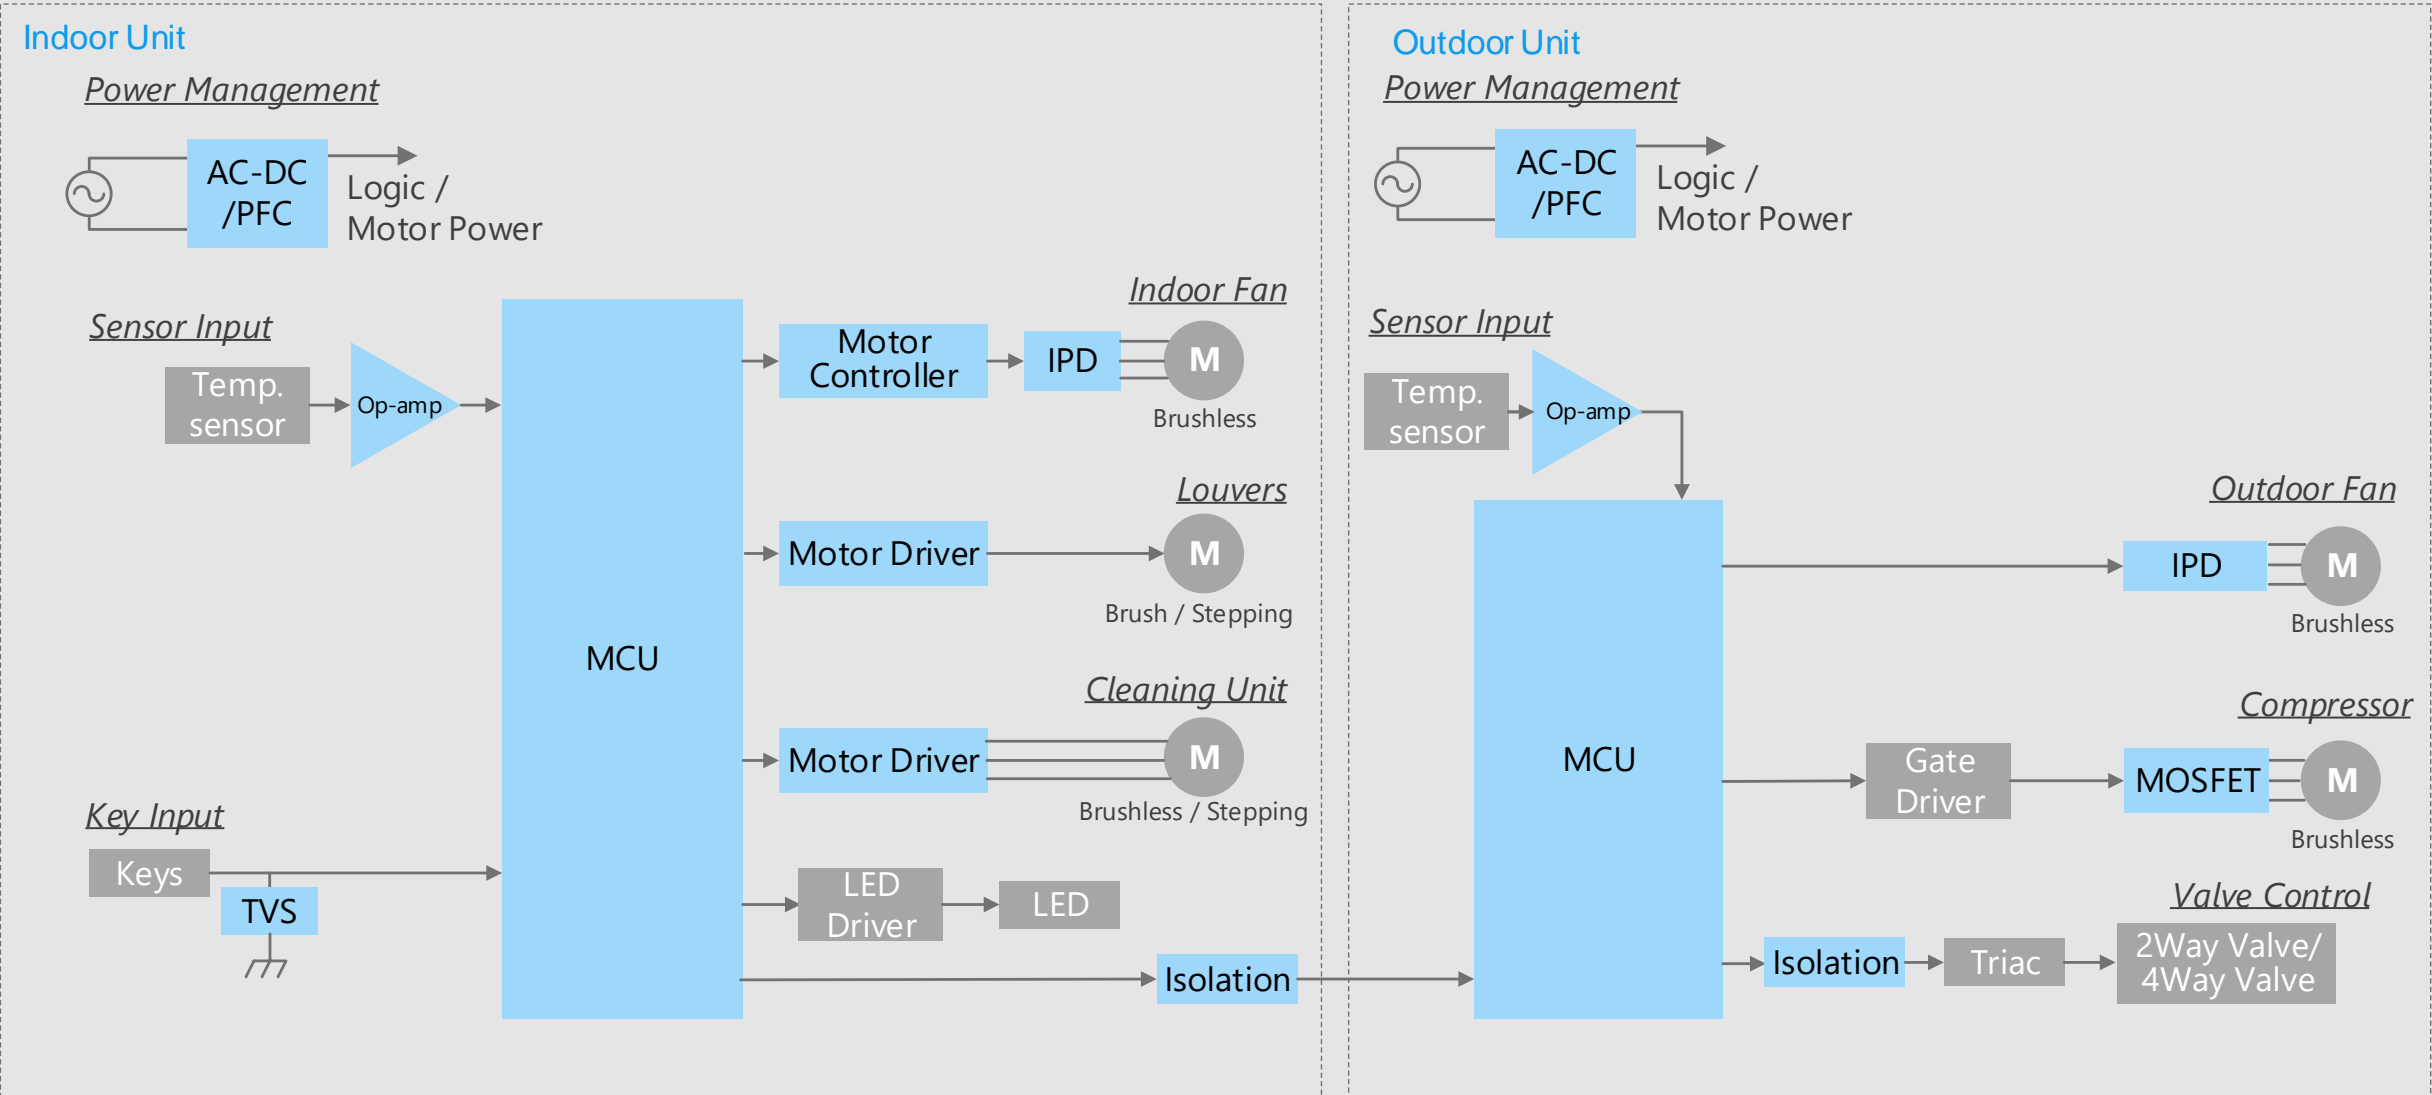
Indoor Unit

Power Management

AC-DC /PFC

Logic / Motor Power

Sensor Input

Temp. sensor

Op-amp

MCU

Indoor Fan

Motor Controller

IPD

M

Brushless

Louvers

Motor Driver

M

Brush / Stepping

Cleaning Unit

Motor Driver

M

Brushless / Stepping

Key Input

Keys

TVS

LED Driver

LED

Isolation

Outdoor Unit

Power Management

AC-DC /PFC

Logic / Motor Power

Sensor Input

Temp. sensor

Op-amp

MCU

Outdoor Fan

IPD

M

Brushless

Compressor

Gate Driver

MOSFET

M

Brushless

Valve Control

Isolation

Triac

2Way Valve/ 4Way Valve